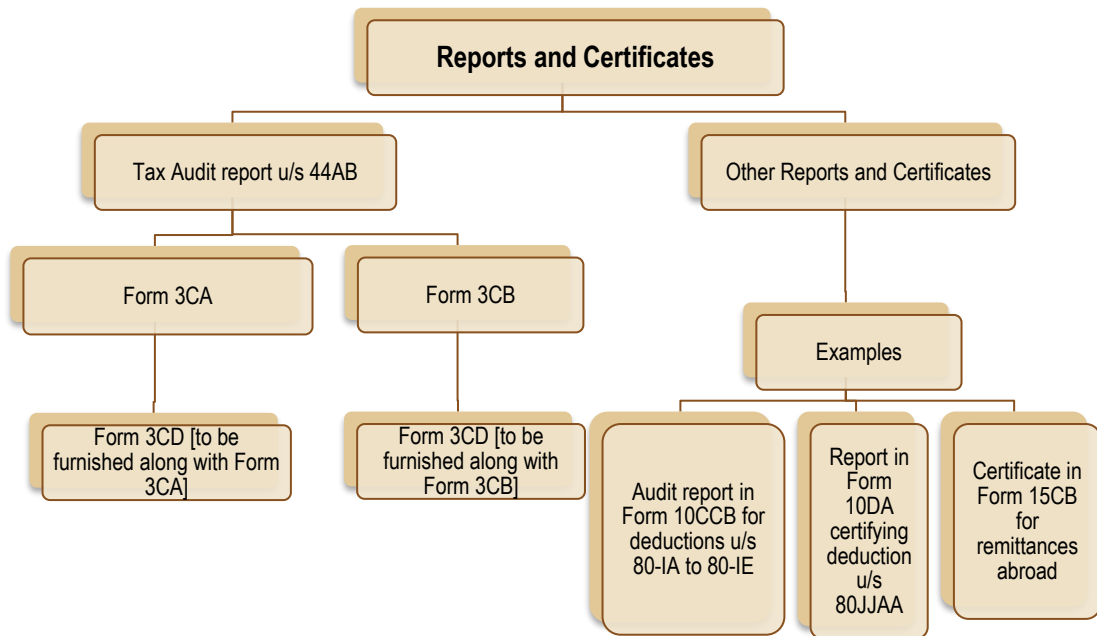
Reports and Certificates

Tax Audit report u/s 44AB

Other Reports and Certificates

Form 3CA

Form 3CB

Form 3CD [to be furnished along with Form 3CA]

Form 3CD [to be furnished along with Form 3CB]

Examples

Audit report in Form 10CCB for deductions u/s 80-IA to 80-IE

Report in Form 10DA certifying deduction u/s 80JJAA

Certificate in Form 15CB for remittances abroad